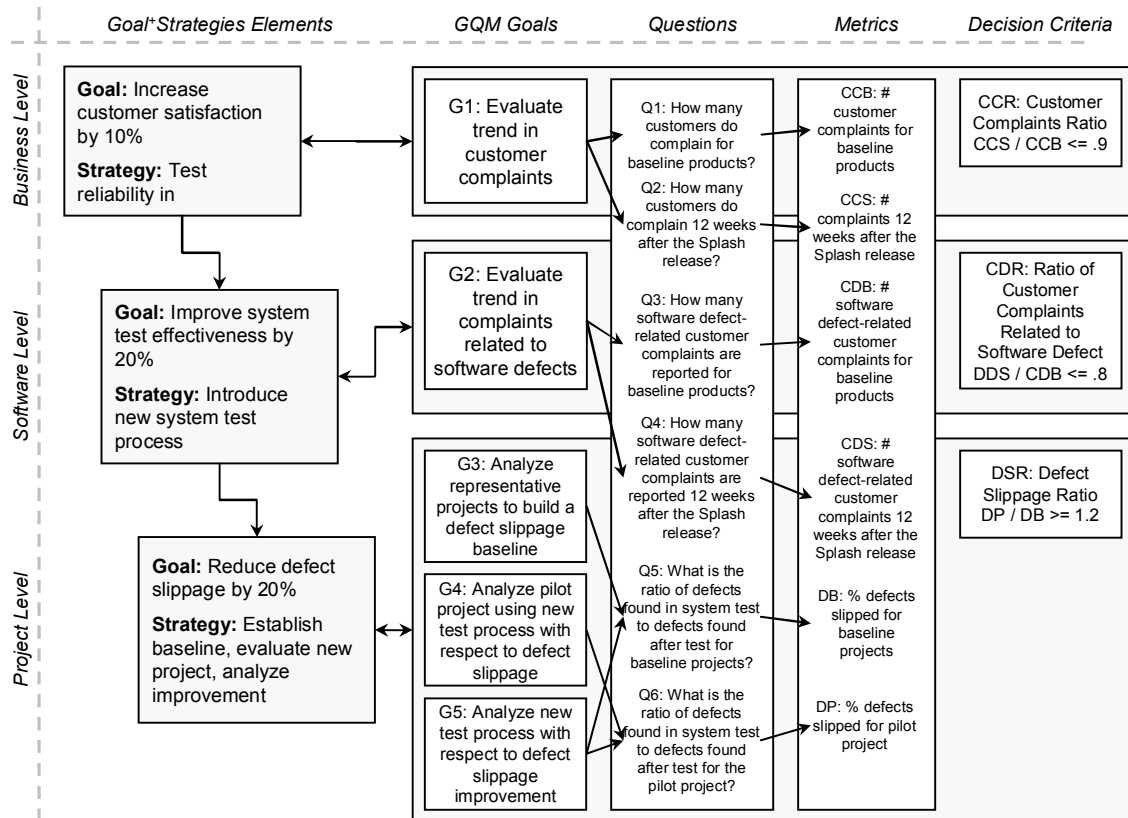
Goal+Strategies Elements | GQM Goals | Questions | Metrics | Decision Criteria

Business Level

Goal: Increase customer satisfaction by 10%

Strategy: Test reliability in

G1: Evaluate trend in customer complaints

Q1: How many customers do complain for baseline products?

Q2: How many customers do complain 12 weeks after the Splash release?

CCB: # customer complaints for baseline products

CCS: # complaints 12 weeks after the Splash release

CCR: Customer Complaints Ratio CCS / CCB <= .9

Software Level

Goal: Improve system test effectiveness by 20%

Strategy: Introduce new system test process

G2: Evaluate trend in complaints related to software defects

Q3: How many software defect-related customer complaints are reported for baseline products?

Q4: How many software defect-related customer complaints are reported 12 weeks after the Splash release?

CDB: # software defect-related customer complaints for baseline products

CDS: # software defect-related customer complaints 12 weeks after the Splash release

CDR: Ratio of Customer Complaints Related to Software Defect DDS / CDB <= .8

Project Level

Goal: Reduce defect slippage by 20%

Strategy: Establish baseline, evaluate new project, analyze improvement

G3: Analyze representative projects to build a defect slippage baseline

G4: Analyze pilot project using new test process with respect to defect slippage

G5: Analyze new test process with respect to defect slippage improvement

Q5: What is the ratio of defects found in system test to defects found after test for baseline projects?

Q6: What is the ratio of defects found in system test to defects found after test for the pilot project?

DB: % defects slipped for baseline projects

DP: % defects slipped for pilot project

DSR: Defect Slippage Ratio DP / DB >= 1.2